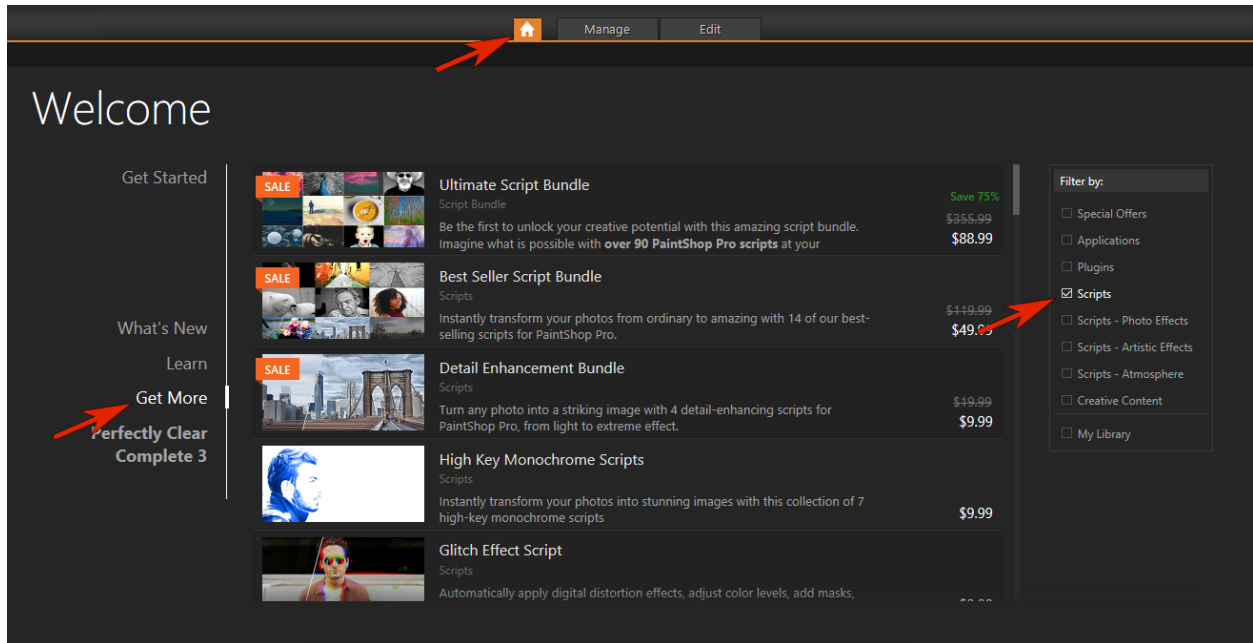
Manage Edit

Welcome

Get Started

What's New

Learn

Get More

Perfectly Clear Complete 3

SALE

Ultimate Script Bundle

Script Bundle

Be the first to unlock your creative potential with this amazing script bundle. Imagine what is possible with **over 90 PaintShop Pro scripts** at your

Save 75%

~~$355.99~~

$88.99

SALE

Best Seller Script Bundle

Scripts

Instantly transform your photos from ordinary to amazing with 14 of our best-selling scripts for PaintShop Pro.

~~$119.99~~

$49.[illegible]

SALE

Detail Enhancement Bundle

Scripts

Turn any photo into a striking image with 4 detail-enhancing scripts for PaintShop Pro, from light to extreme effect.

~~$19.99~~

$9.99

High Key Monochrome Scripts

Scripts

Instantly transform your photos into stunning images with this collection of 7 high-key monochrome scripts

$9.99

Glitch Effect Script

Scripts

Automatically apply digital distortion effects, adjust color levels, add masks,

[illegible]

Filter by:

Special Offers

Applications

Plugins

☑ Scripts

Scripts - Photo Effects

Scripts - Artistic Effects

Scripts - Atmosphere

Creative Content

My Library